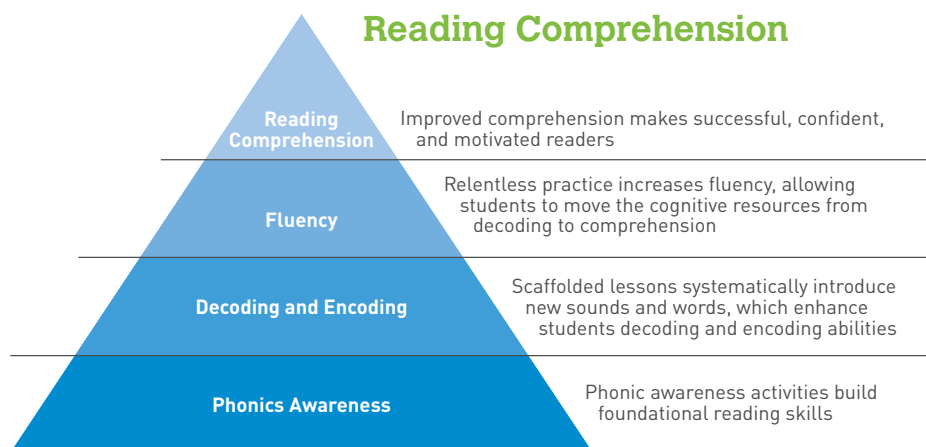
Reading Comprehension

Reading Comprehension

Improved comprehension makes successful, confident, and motivated readers

Fluency

Relentless practice increases fluency, allowing students to move the cognitive resources from decoding to comprehension

Decoding and Encoding

Scaffolded lessons systematically introduce new sounds and words, which enhance students decoding and encoding abilities

Phonics Awareness

Phonic awareness activities build foundational reading skills